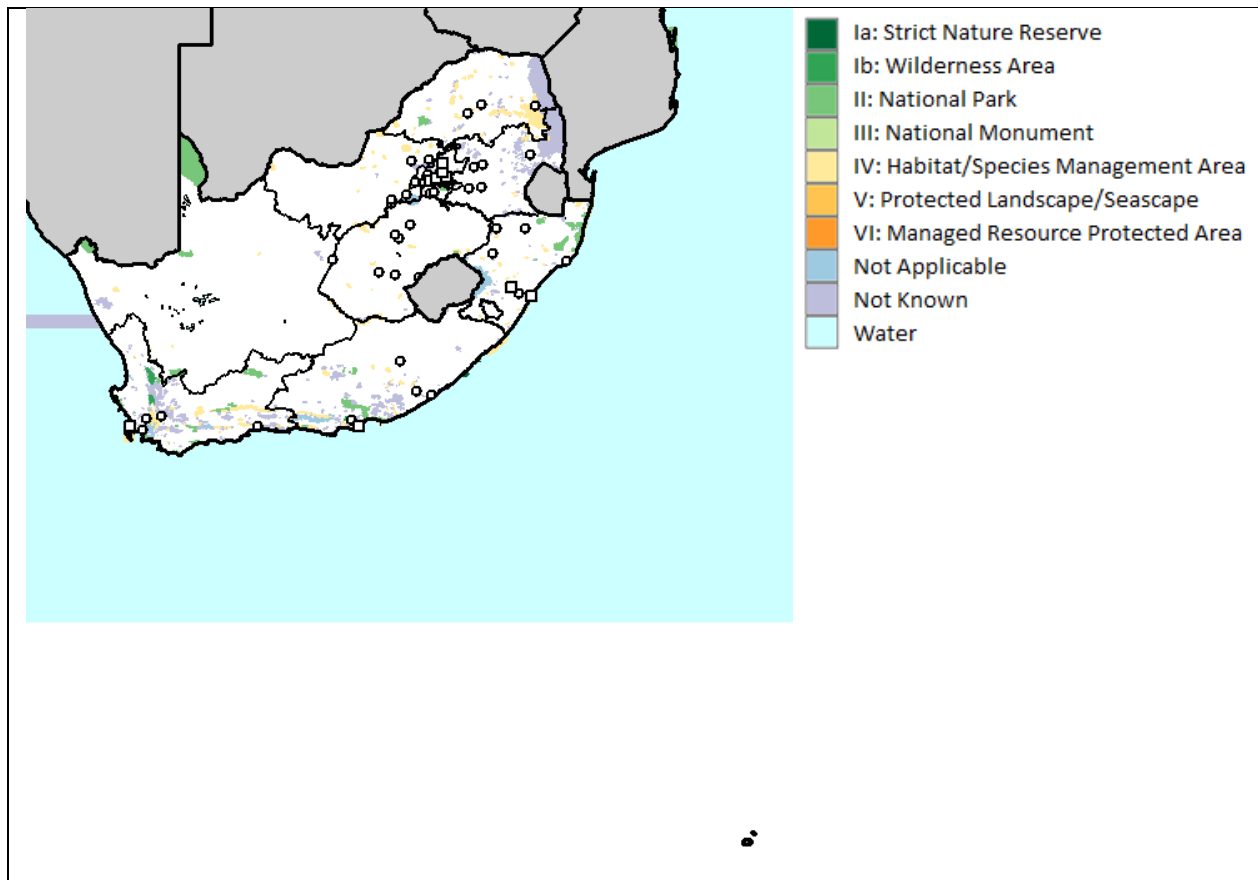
Ia: Strict Nature Reserve
Ib: Wilderness Area
II: National Park
III: National Monument
IV: Habitat/Species Management Area
V: Protected Landscape/Seascape
VI: Managed Resource Protected Area
Not Applicable
Not Known
Water